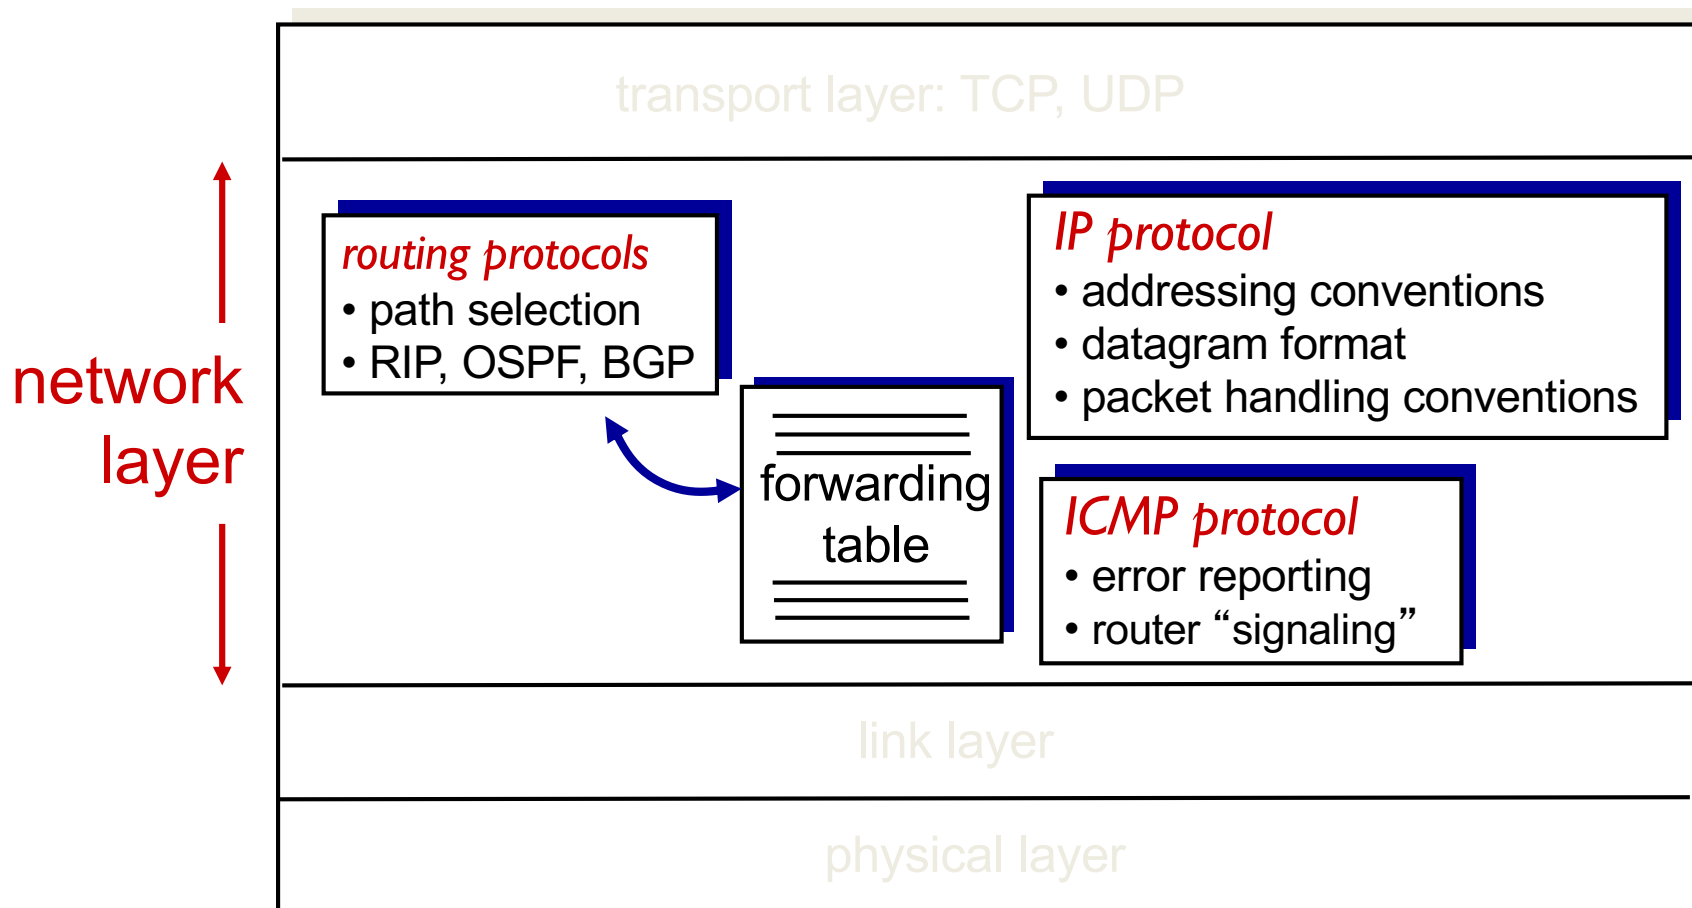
transport layer: TCP, UDP

network layer

routing protocols
• path selection
• RIP, OSPF, BGP

IP protocol
• addressing conventions
• datagram format
• packet handling conventions

forwarding table

ICMP protocol
• error reporting
• router “signaling”

link layer

physical layer